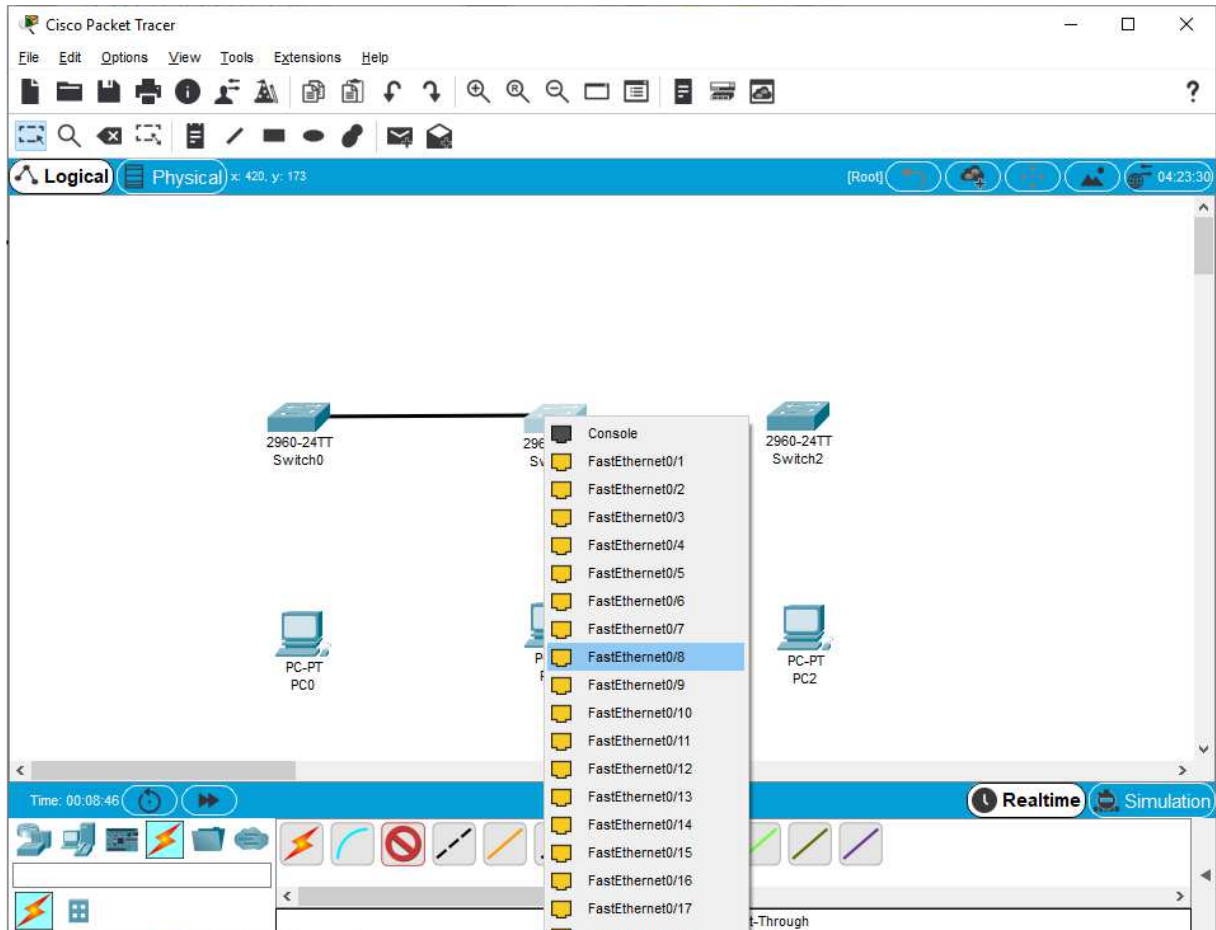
Cisco Packet Tracer

File Edit Options View Tools Extensions Help

?

Logical Physical x: 420, y: 173

[Root] 04:23:30

2960-24TT
Switch0

296
Sv

2960-24TT
Switch2

Console
FastEthernet0/1
FastEthernet0/2
FastEthernet0/3
FastEthernet0/4
FastEthernet0/5
FastEthernet0/6
FastEthernet0/7
FastEthernet0/8
FastEthernet0/9
FastEthernet0/10
FastEthernet0/11
FastEthernet0/12
FastEthernet0/13
FastEthernet0/14
FastEthernet0/15
FastEthernet0/16
FastEthernet0/17

PC-PT
PC0

P
F

PC-PT
PC2

Time: 00:08:46

Realtime Simulation

t-Through